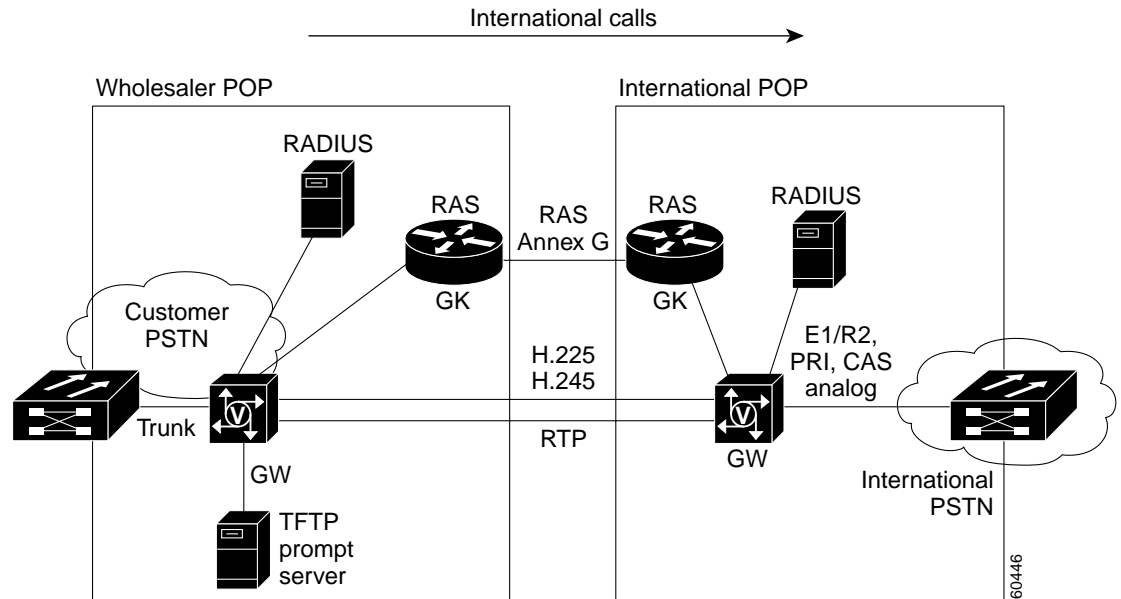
International calls

Wholesaler POP

International POP

RADIUS

RAS

GK

RAS
Annex G

RAS

GK

RADIUS

Customer PSTN

H.225
H.245

E1/R2,
PRI, CAS
analog

Trunk

V

RTP

V

GW

GW

International PSTN

TFTP
prompt
server

60446